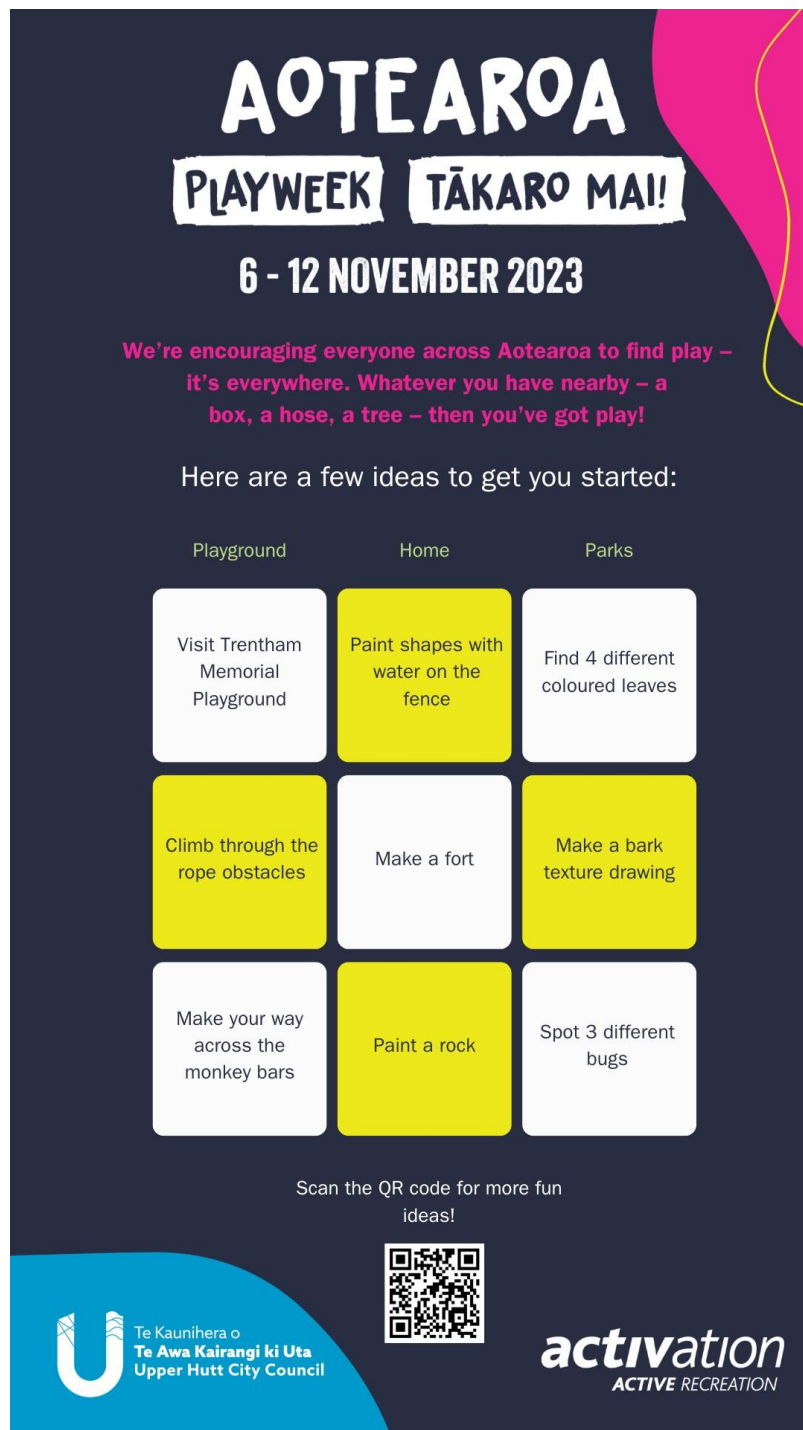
AOTEAROA
PLAYWEEK TĀKARO MAI!
6 - 12 NOVEMBER 2023

We're encouraging everyone across Aotearoa to find play – it's everywhere. Whatever you have nearby – a box, a hose, a tree – then you've got play!

Here are a few ideas to get you started:

| Playground | Home | Parks |
|---|---|---|
| Visit Trentham Memorial Playground | Paint shapes with water on the fence | Find 4 different coloured leaves |
| Climb through the rope obstacles | Make a fort | Make a bark texture drawing |
| Make your way across the monkey bars | Paint a rock | Spot 3 different bugs |

Scan the QR code for more fun ideas!

Te Kaunihera o
Te Awa Kairangi ki Uta
Upper Hutt City Council

activation
ACTIVE RECREATION